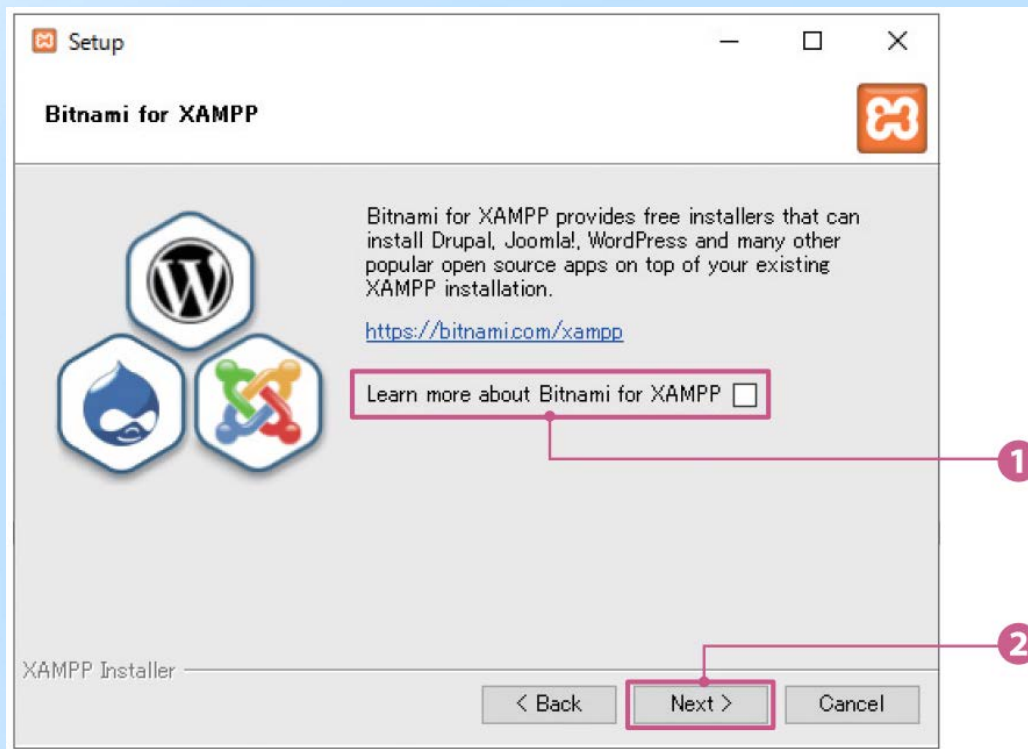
Setup

Bitnami for XAMPP

Bitnami for XAMPP provides free installers that can install Drupal, Joomla!, WordPress and many other popular open source apps on top of your existing XAMPP installation.

https://bitnami.com/xampp

Learn more about Bitnami for XAMPP

1

2

XAMPP Installer

< Back

Next >

Cancel